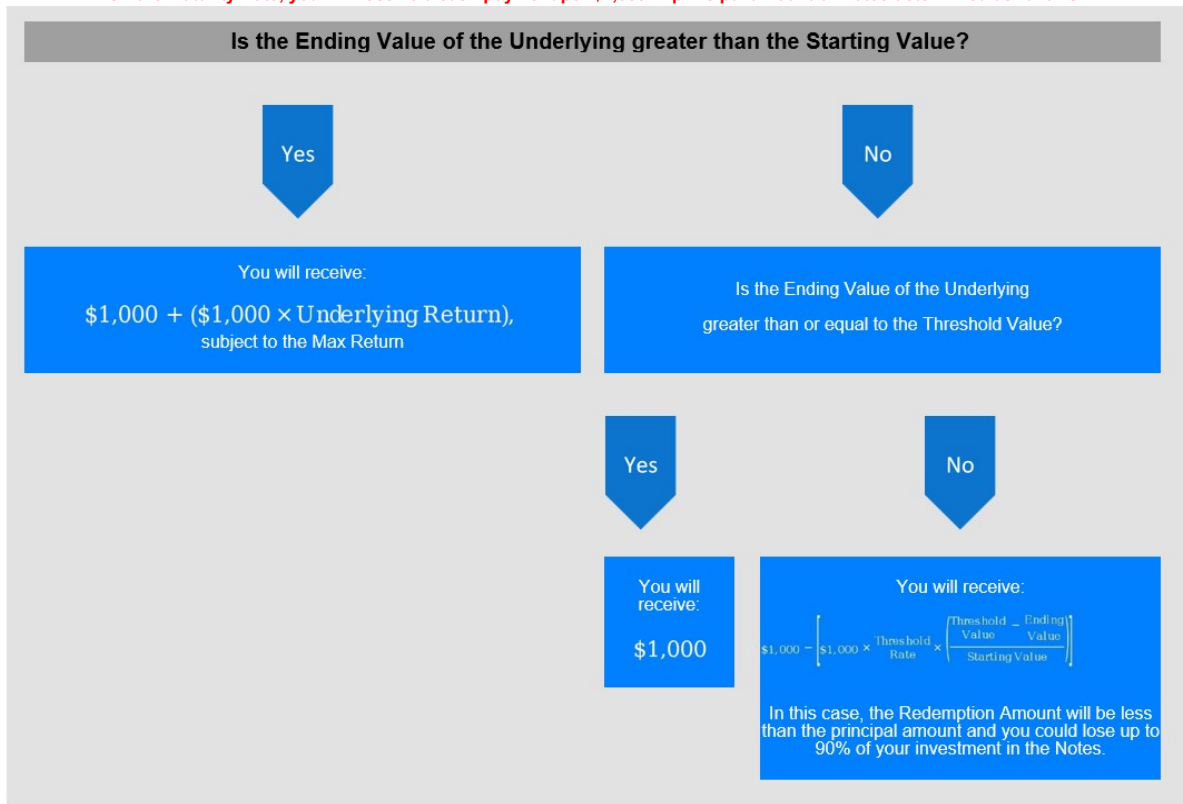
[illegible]

Is the Ending Value of the Underlying greater than the Starting Value?

Yes

No

You will receive:

$\$1,000 + (\$1,000 \times \text{Underlying Return}),$

subject to the Max Return

Is the Ending Value of the Underlying greater than or equal to the Threshold Value?

Yes

No

You will receive:

$1,000

You will receive:

$\$1,000 - \left[\$1,000 \times \frac{\text{Threshold}}{\text{Rate}} \times \left(\frac{\text{Threshold Value} - \text{Ending Value}}{\text{Starting Value}}\right)\right]$

In this case, the Redemption Amount will be less than the principal amount and you could lose up to 90% of your investment in the Notes.